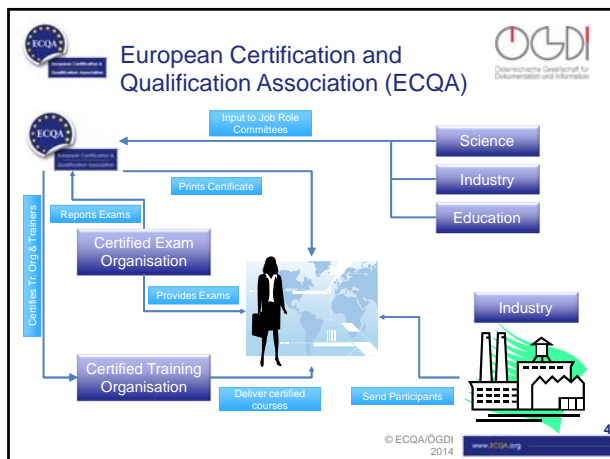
ECQA
European Certification & Qualification Association

European Certification and Qualification Association (ECQA)

ÖGDI
Österreichische Gesellschaft für Dokumentation und Information

ECQA
European Certification & Qualification Association

Input to Job Role Committees

Science

Industry

Education

Prints Certificate

Reports Exams

Certifies Tr. Org & Trainers

Certified Exam Organisation

Provides Exams

Industry

Certified Training Organisation

Deliver certified courses

Send Participants

© ECQA/ÖGDI 2014

www.ECQA.org

4